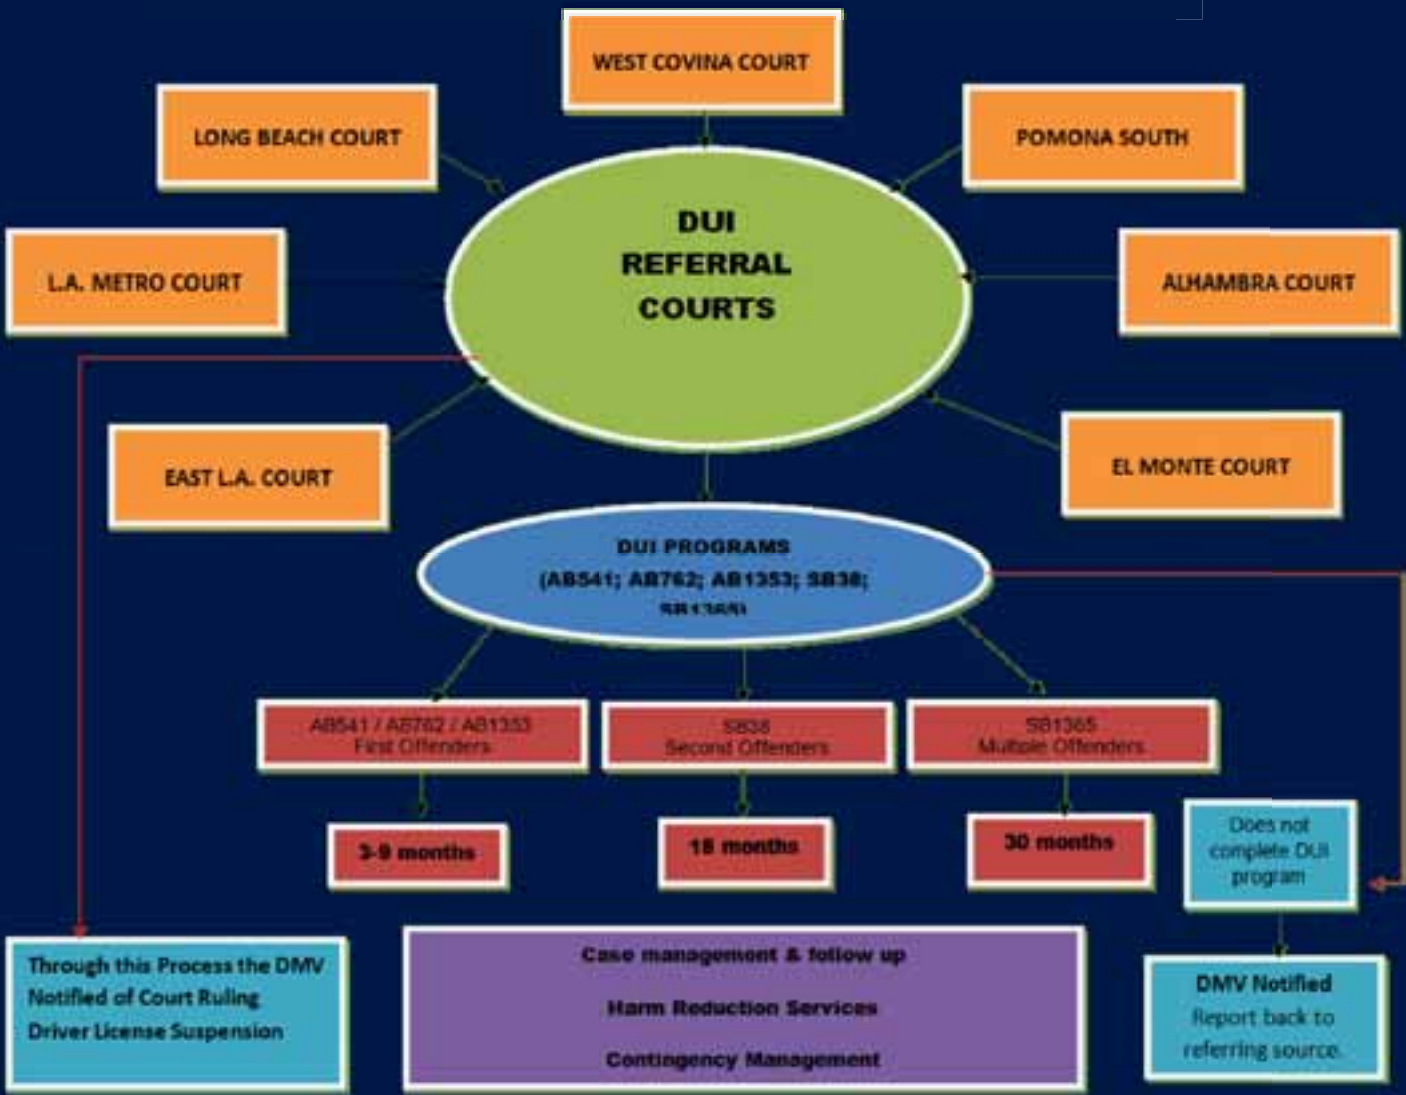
WEST COVINA COURT

LONG BEACH COURT

POMONA SOUTH

DUI REFERRAL COURTS

L.A. METRO COURT

ALHAMBRA COURT

EAST L.A. COURT

EL MONTE COURT

DUI PROGRAMS (AB541; AB762; AB1353; SB38; SB1365)

AB541 / AB762 / AB1353 First Offenders

SB38 Second Offenders

SB1365 Multiple Offenders

3-9 months

18 months

30 months

Does not complete DUI program

Through this Process the DMV Notified of Court Ruling Driver License Suspension

Case management & follow up

Harm Reduction Services

Contingency Management

DMV Notified
Report back to referring source.